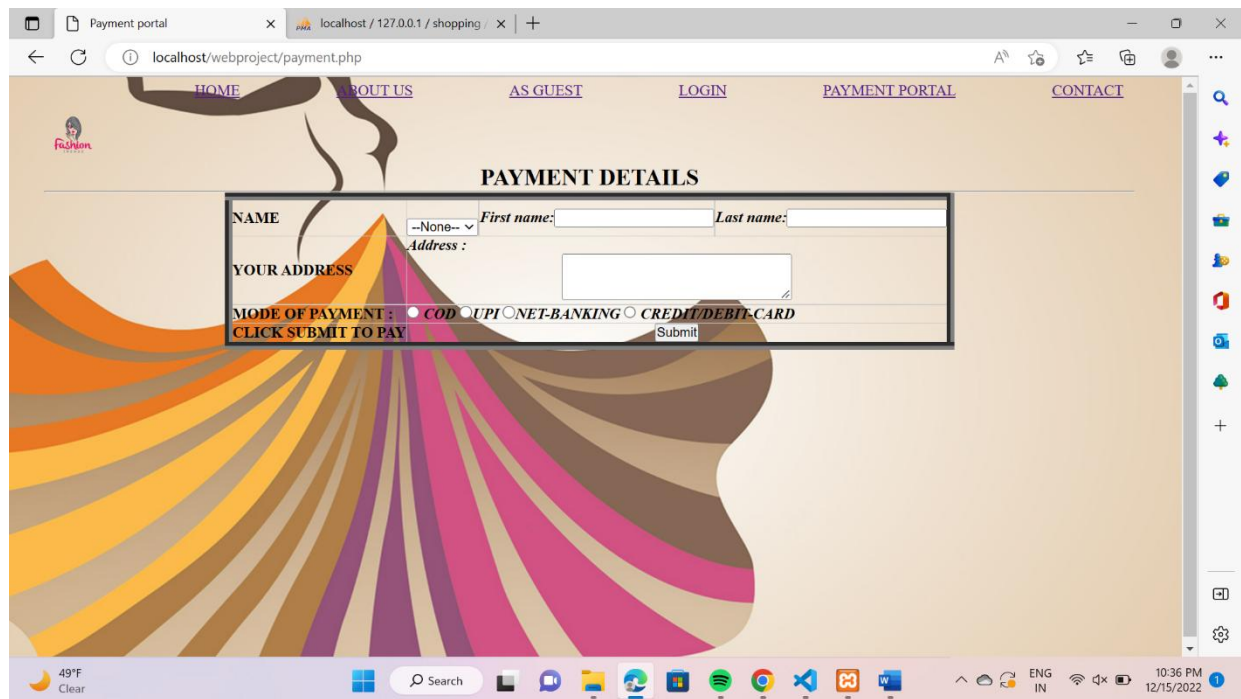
Payment portal | localhost / 127.0.0.1 / shopping /

localhost/webproject/payment.php

HOME ABOUT US AS GUEST LOGIN PAYMENT PORTAL CONTACT

Fashion

PAYMENT DETAILS

| | | | |
|---|---|---|---|
| NAME | --None-- | First name: | Last name: |
| YOUR ADDRESS | Address : | | |
| MODE OF PAYMENT : | COD UPI NET-BANKING CREDIT/DEBIT-CARD | | |
| CLICK SUBMIT TO PAY | Submit | | |

49°F Clear

Search

ENG IN

10:36 PM 12/15/2022